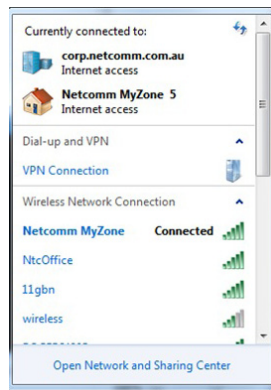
Currently connected to:

corp.netcomm.com.au
Internet access

Netcomm MyZone 5
Internet access

Dial-up and VPN

VPN Connection

Wireless Network Connection

Netcomm MyZone Connected

NtcOffice

11gbn

wireless

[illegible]

Open Network and Sharing Center